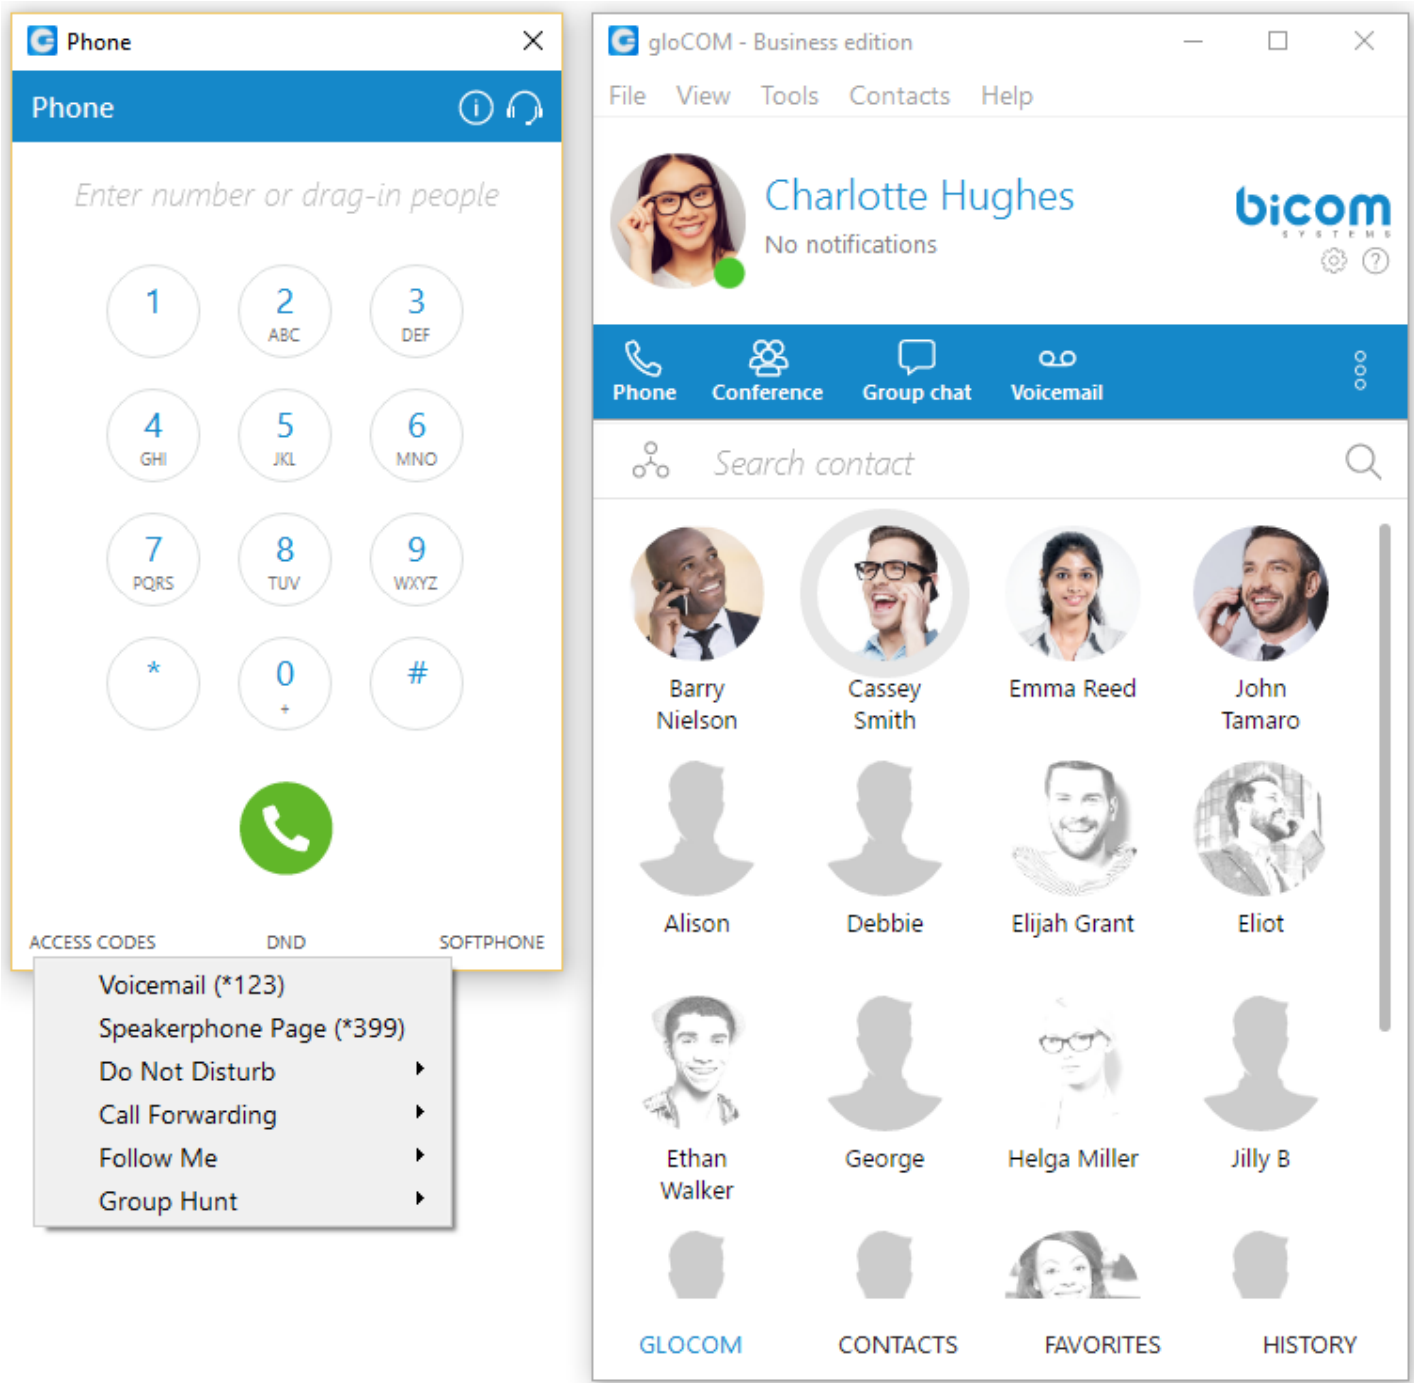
Phone

Phone

Enter number or drag-in people

1
2 ABC
3 DEF
4 GHI
5 JKL
6 MNO
7 PQRS
8 TUV
9 WXYZ
*
0 +
#

ACCESS CODES DND SOFTPHONE

Voicemail (*123)
Speakerphone Page (*399)
Do Not Disturb
Call Forwarding
Follow Me
Group Hunt

gloCOM - Business edition

File View Tools Contacts Help

Charlotte Hughes
No notifications

bicom SYSTEMS

Phone Conference Group chat Voicemail

Search contact

Barry Nielson
Cassey Smith
Emma Reed
John Tamaro
Alison
Debbie
Elijah Grant
Eliot
Ethan Walker
George
Helga Miller
Jilly B

GLOCOM CONTACTS FAVORITES HISTORY